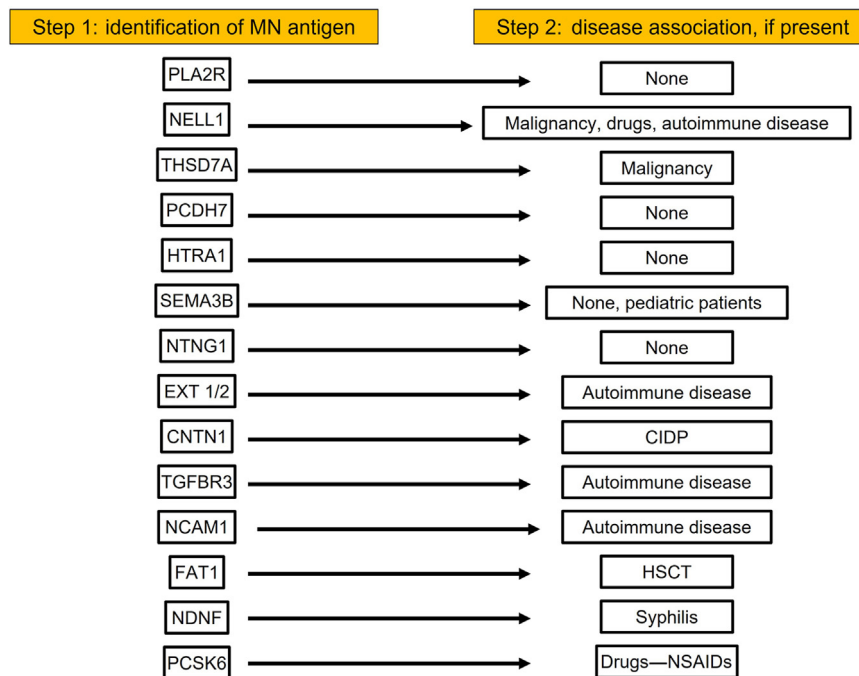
Step 1: identification of MN antigen

Step 2: disease association, if present

| Antigen | Disease association |
|---|---|
| PLA2R | None |
| NELL1 | Malignancy, drugs, autoimmune disease |
| THSD7A | Malignancy |
| PCDH7 | None |
| HTRA1 | None |
| SEMA3B | None, pediatric patients |
| NTNG1 | None |
| EXT 1/2 | Autoimmune disease |
| CNTN1 | CIDP |
| TGFBR3 | Autoimmune disease |
| NCAM1 | Autoimmune disease |
| FAT1 | HSCT |
| NDNF | Syphilis |
| PCSK6 | Drugs—NSAIDs |